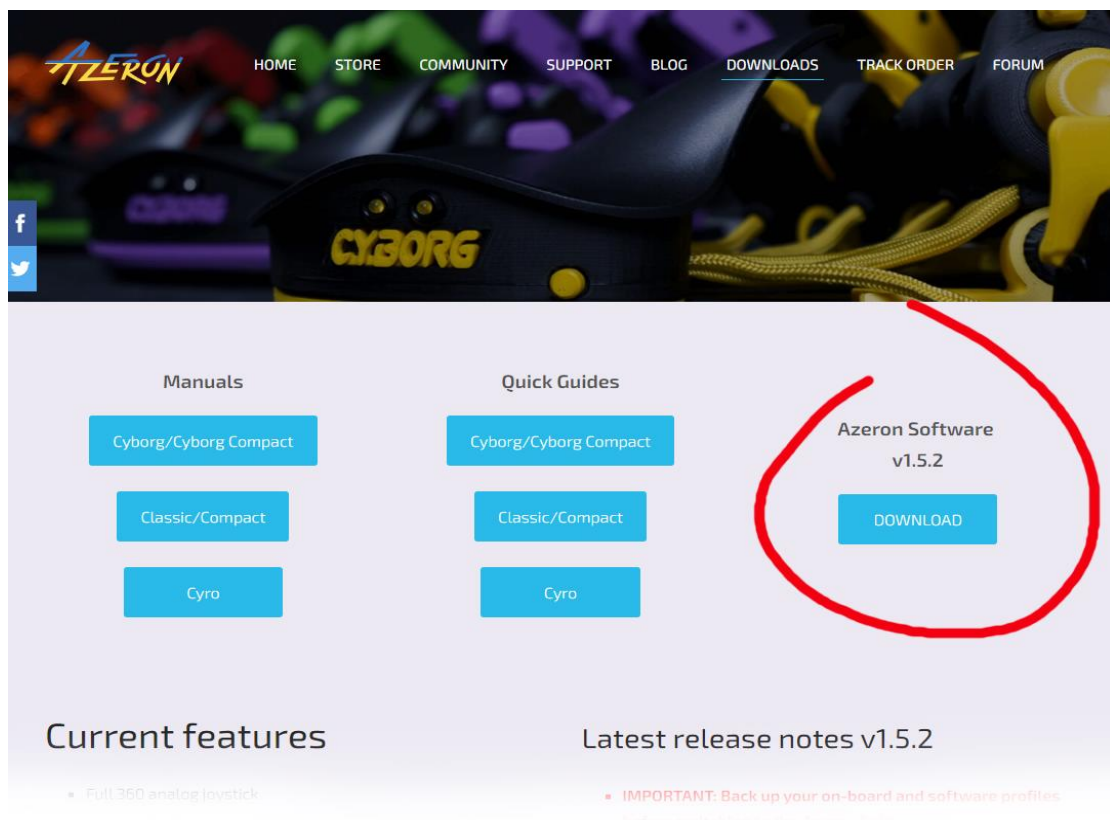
AZERON

HOME STORE COMMUNITY SUPPORT BLOG DOWNLOADS TRACK ORDER FORUM

CYBORG

Manuals

Cyborg/Cyborg Compact

Classic/Compact

Cyro

Quick Guides

Cyborg/Cyborg Compact

Classic/Compact

Cyro

Azeron Software v1.5.2

DOWNLOAD

Current features

Full 360 analog joystick

Latest release notes v1.5.2

IMPORTANT: Back up your on-board and software profiles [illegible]